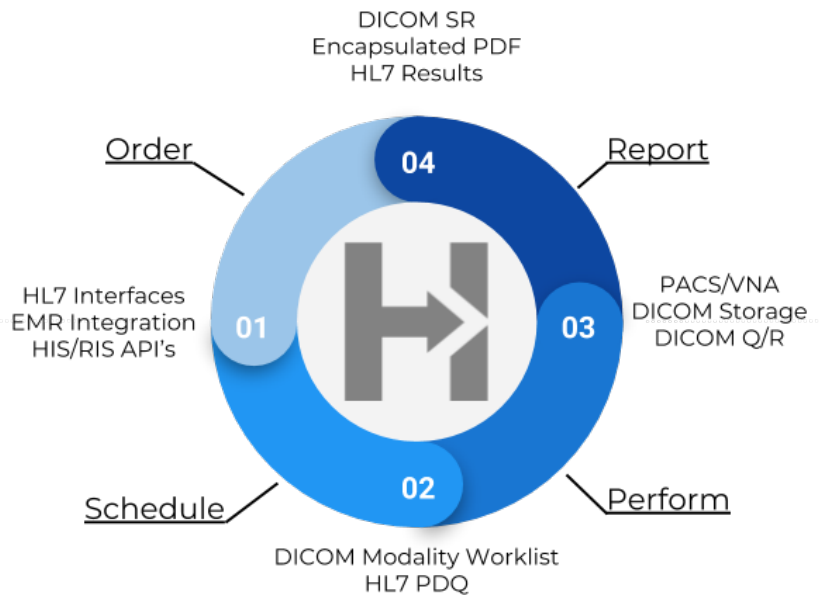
DICOM SR
Encapsulated PDF
HL7 Results

Order

04

Report

HL7 Interfaces
EMR Integration
HIS/RIS API's

01

03

PACS/VNA
DICOM Storage
DICOM Q/R

02

Schedule

Perform

DICOM Modality Worklist
HL7 PDQ